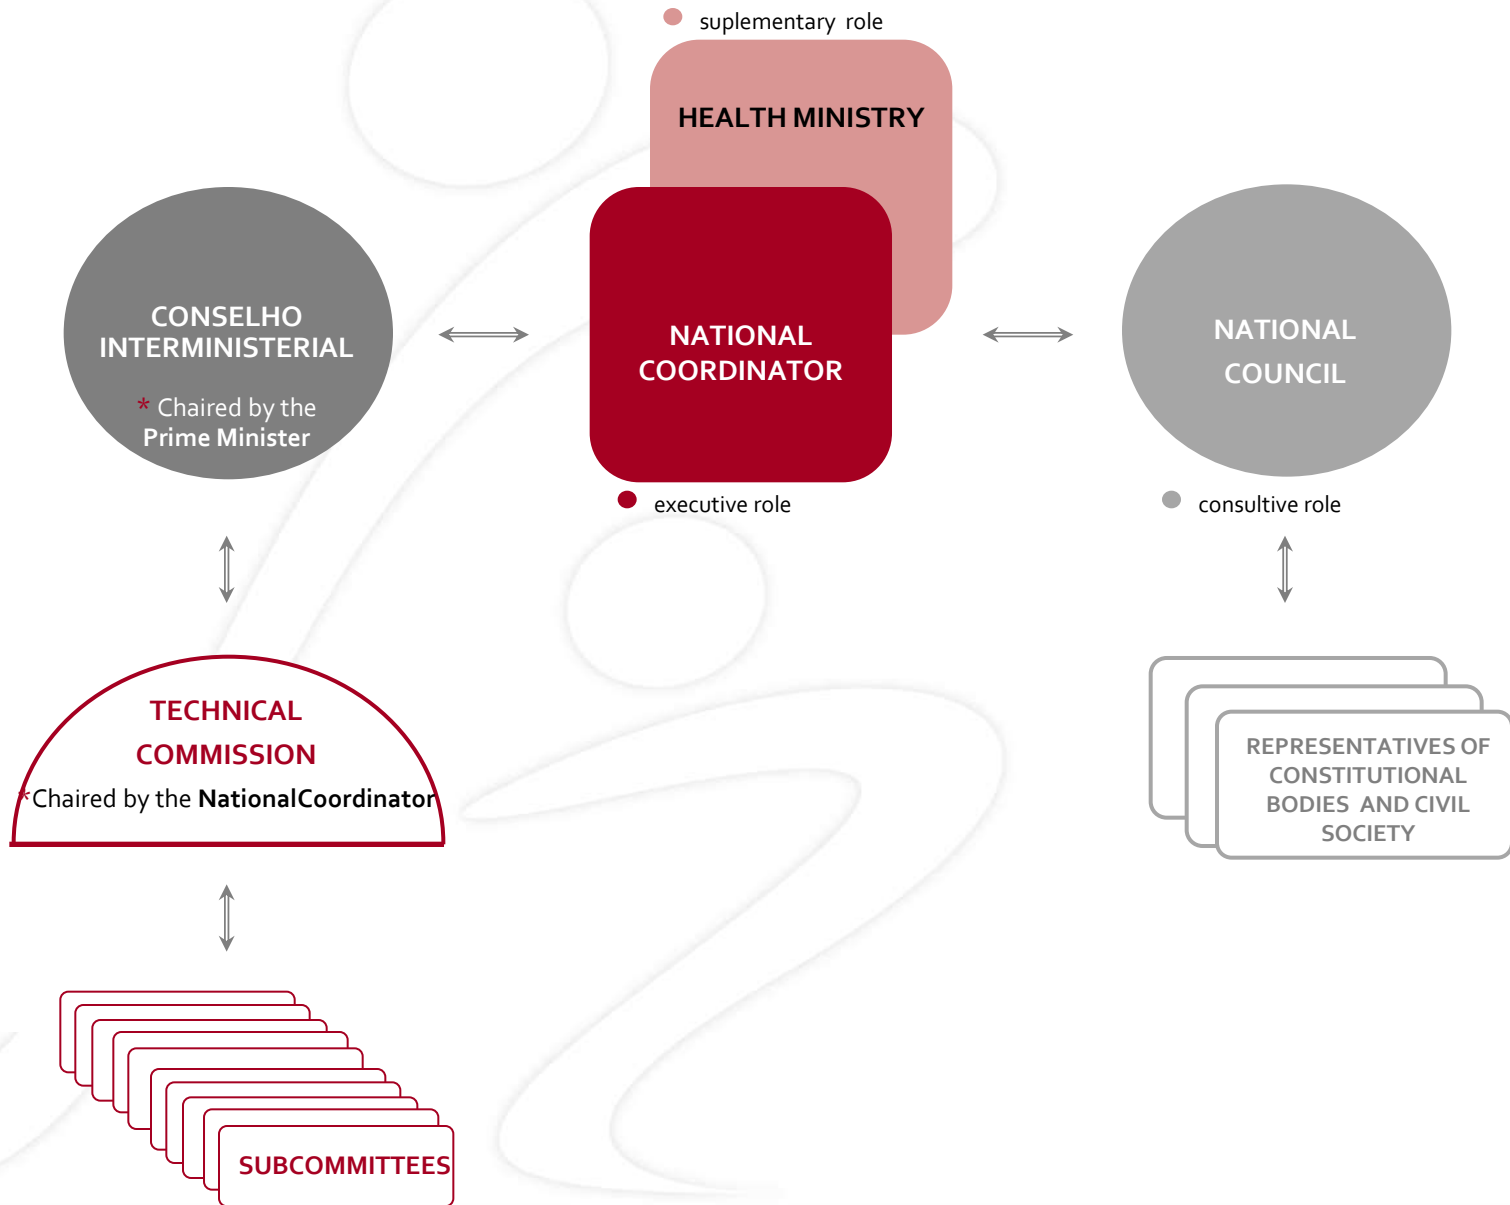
suplementary role

HEALTH MINISTRY

CONSELHO INTERMINISTERIAL

* Chaired by the Prime Minister

NATIONAL COORDINATOR

NATIONAL COUNCIL

executive role

consultive role

TECHNICAL COMMISSION

*Chaired by the NationalCoordinator

REPRESENTATIVES OF CONSTITUTIONAL BODIES AND CIVIL SOCIETY

SUBCOMMITTEES